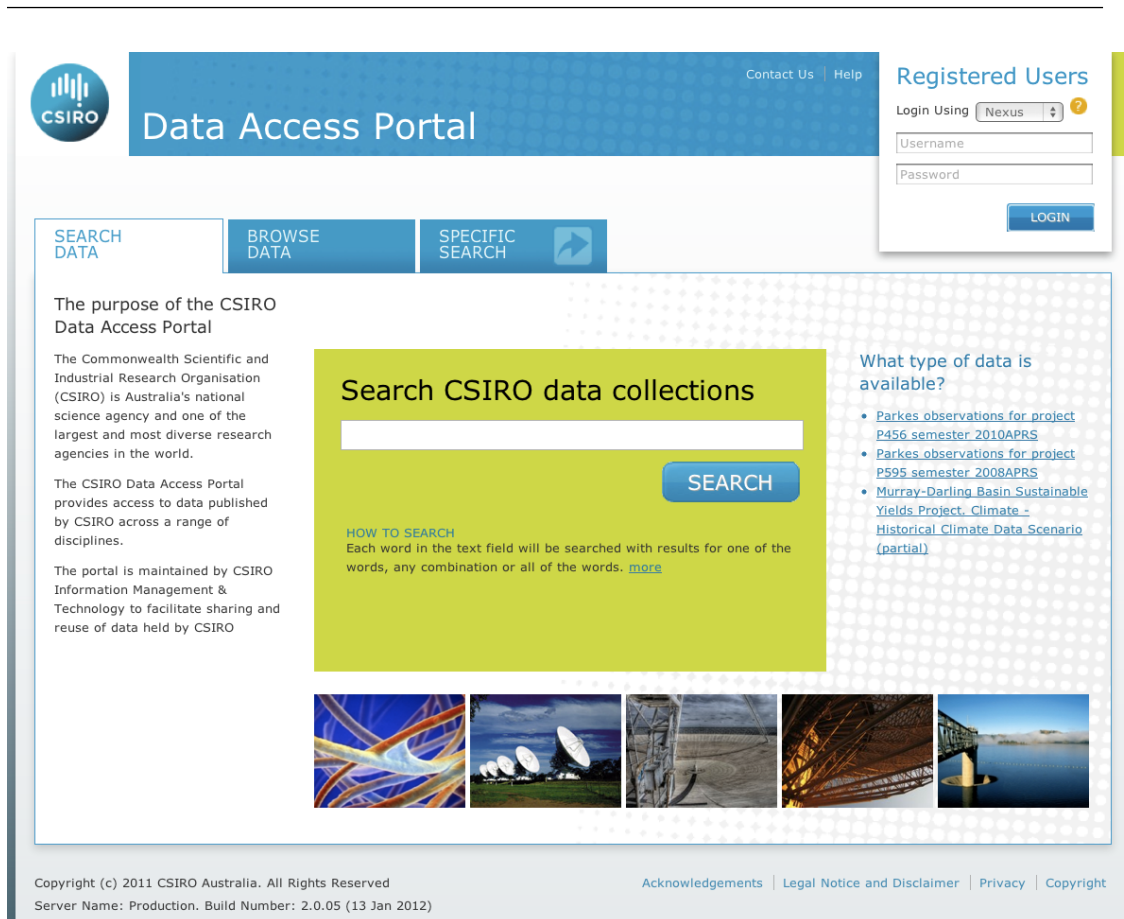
CSIRO

Data Access Portal

Contact Us | Help

Registered Users

Login Using Nexus ?

Username

Password

LOGIN

SEARCH DATA

BROWSE DATA

SPECIFIC SEARCH

The purpose of the CSIRO Data Access Portal

The Commonwealth Scientific and Industrial Research Organisation (CSIRO) is Australia's national science agency and one of the largest and most diverse research agencies in the world.

The CSIRO Data Access Portal provides access to data published by CSIRO across a range of disciplines.

The portal is maintained by CSIRO Information Management & Technology to facilitate sharing and reuse of data held by CSIRO

Search CSIRO data collections

SEARCH

HOW TO SEARCH

Each word in the text field will be searched with results for one of the words, any combination or all of the words. more

What type of data is available?

- Parkes observations for project P456 semester 2010APRS
- Parkes observations for project P595 semester 2008APRS
- Murray-Darling Basin Sustainable Yields Project. Climate - Historical Climate Data Scenario (partial)

Copyright (c) 2011 CSIRO Australia. All Rights Reserved

Server Name: Production. Build Number: 2.0.05 (13 Jan 2012)

Acknowledgements | Legal Notice and Disclaimer | Privacy | Copyright